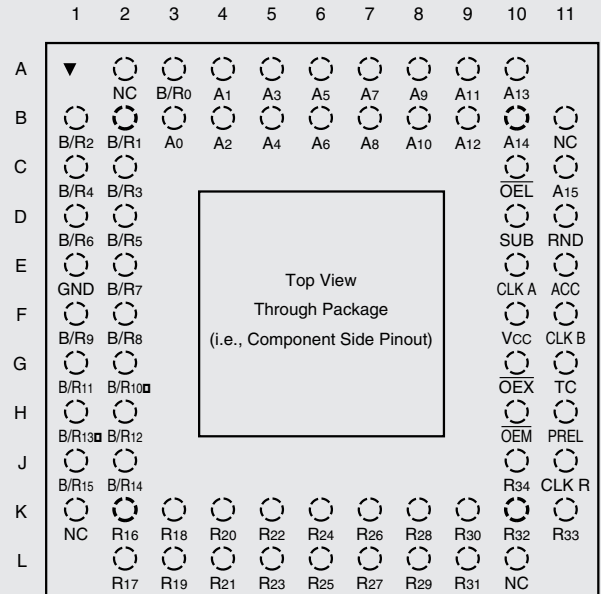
1 2 3 4 5 6 7 8 9 10 11

A B C D E F G H J K L

NC B/R$_0$ A$_1$ A$_3$ A$_5$ A$_7$ A$_9$ A$_{11}$ A$_{13}$

B/R$_2$ B/R$_1$ A$_0$ A$_2$ A$_4$ A$_6$ A$_8$ A$_{10}$ A$_{12}$ A$_{14}$ NC

B/R$_4$ B/R$_3$ $\overline{OEL}$ A$_{15}$

B/R$_6$ B/R$_5$ SUB RND

GND B/R$_7$ CLK A ACC

B/R$_9$ B/R$_8$ V$_{CC}$ CLK B

B/R$_{11}$ B/R$_{10}$ $\overline{OEX}$ TC

B/R$_{13}$ B/R$_{12}$ $\overline{OEM}$ PREL

B/R$_{15}$ B/R$_{14}$ R$_{34}$ CLK R

NC R$_{16}$ R$_{18}$ R$_{20}$ R$_{22}$ R$_{24}$ R$_{26}$ R$_{28}$ R$_{30}$ R$_{32}$ R$_{33}$

R$_{17}$ R$_{19}$ R$_{21}$ R$_{23}$ R$_{25}$ R$_{27}$ R$_{29}$ R$_{31}$ NC

Top View
Through Package
(i.e., Component Side Pinout)